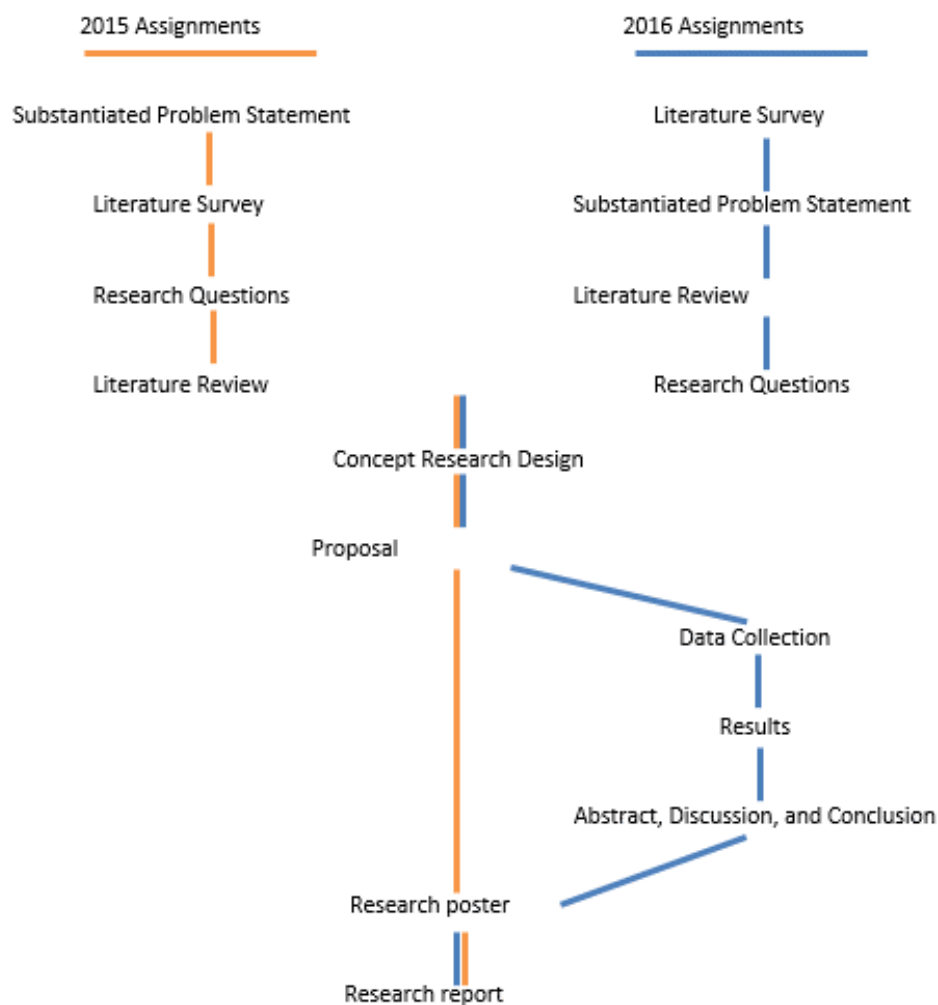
2015 Assignments

2016 Assignments

Substantiated Problem Statement

Literature Survey

Research Questions

Literature Review

Literature Survey

Substantiated Problem Statement

Literature Review

Research Questions

Concept Research Design

Proposal

Data Collection

Results

Abstract, Discussion, and Conclusion

Research poster

Research report